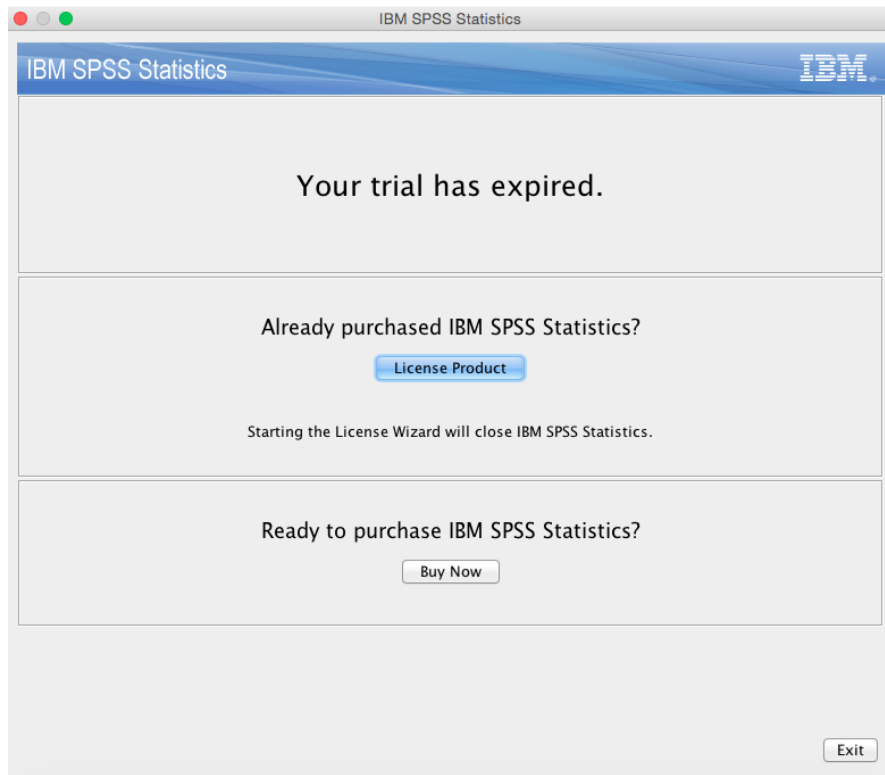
IBM SPSS Statistics

IBM SPSS Statistics

IBM.

Your trial has expired.

Already purchased IBM SPSS Statistics?

License Product

Starting the License Wizard will close IBM SPSS Statistics.

Ready to purchase IBM SPSS Statistics?

Buy Now

Exit